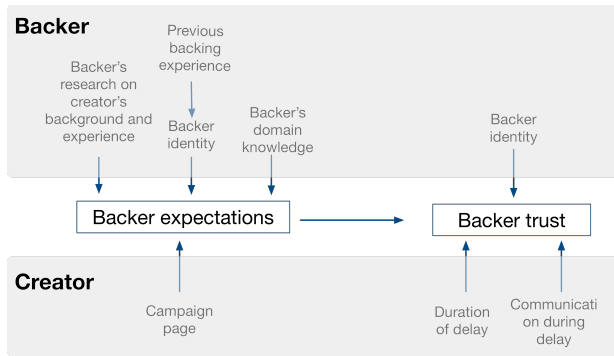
Backer

Previous backing experience

Backer's research on creator's background and experience

Backer identity

Backer's domain knowledge

Backer identity

Backer expectations

Backer trust

Creator

Campaign page

Duration of delay

Communication during delay